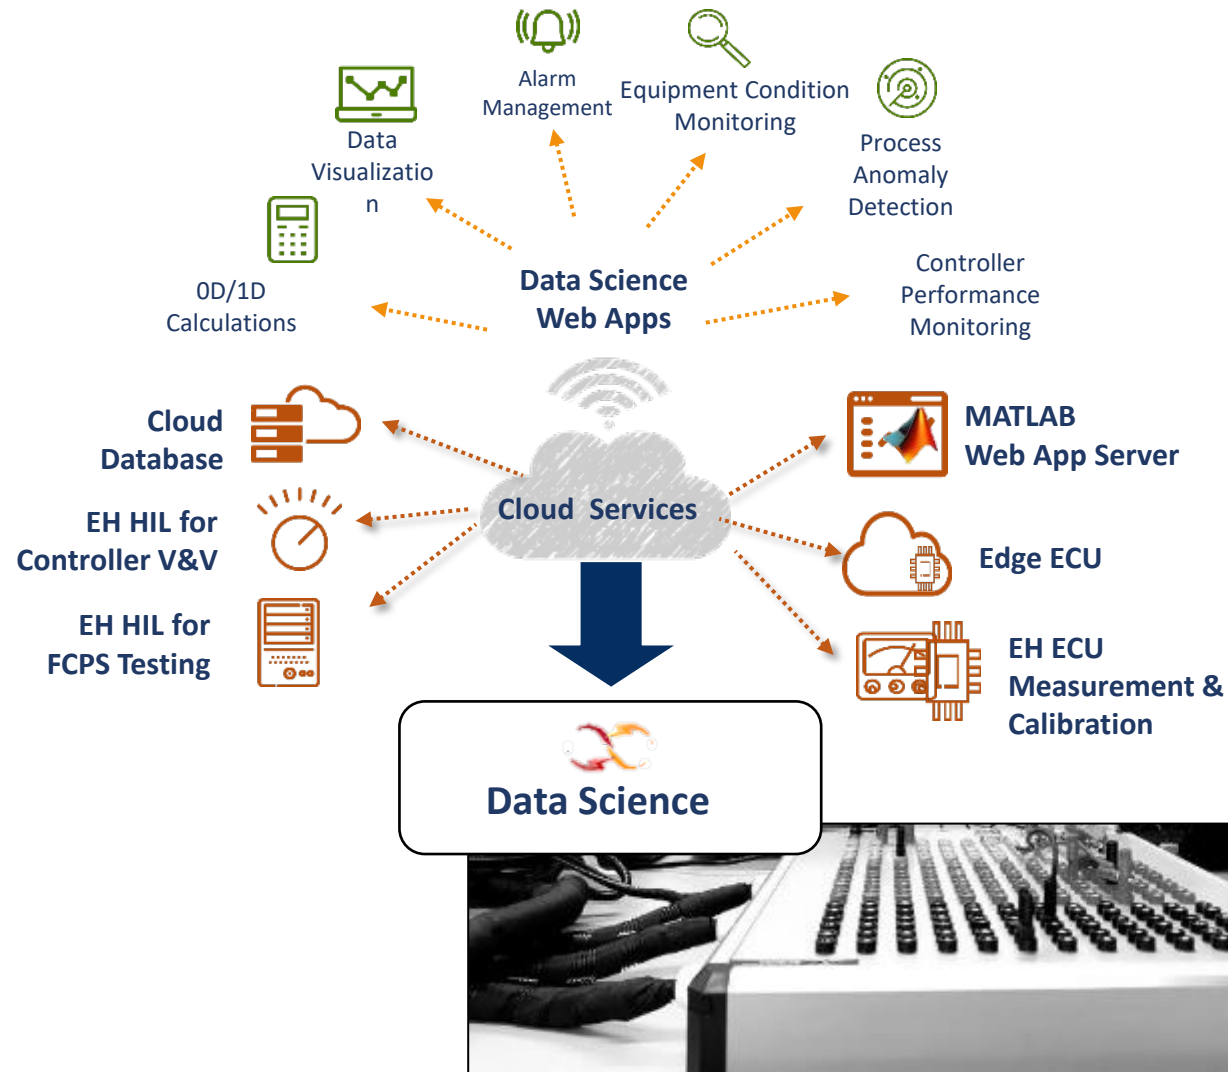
Alarm Management

Equipment Condition Monitoring

Data Visualizatio n

Process Anomaly Detection

0D/1D Calculations

Data Science Web Apps

Controller Performance Monitoring

Cloud Database

MATLAB Web App Server

EH HIL for Controller V&V

Cloud Services

Edge ECU

EH HIL for FCPS Testing

EH ECU Measurement & Calibration

Data Science